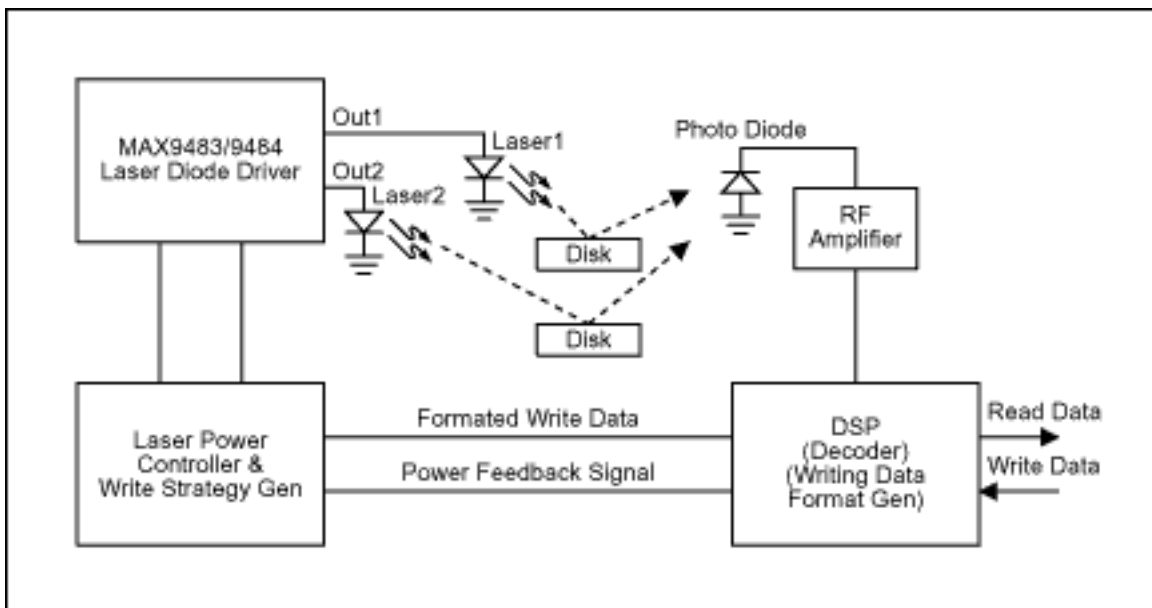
MAX9483/9484
Laser Diode Driver

Out1

Out2

Laser1

Laser2

Photo Diode

Disk

Disk

RF
Amplifier

Laser Power
Controller &
Write Strategy Gen

Formated Write Data

Power Feedback Signal

DSP
(Decoder)
(Writing Data
Format Gen)

Read Data

Write Data